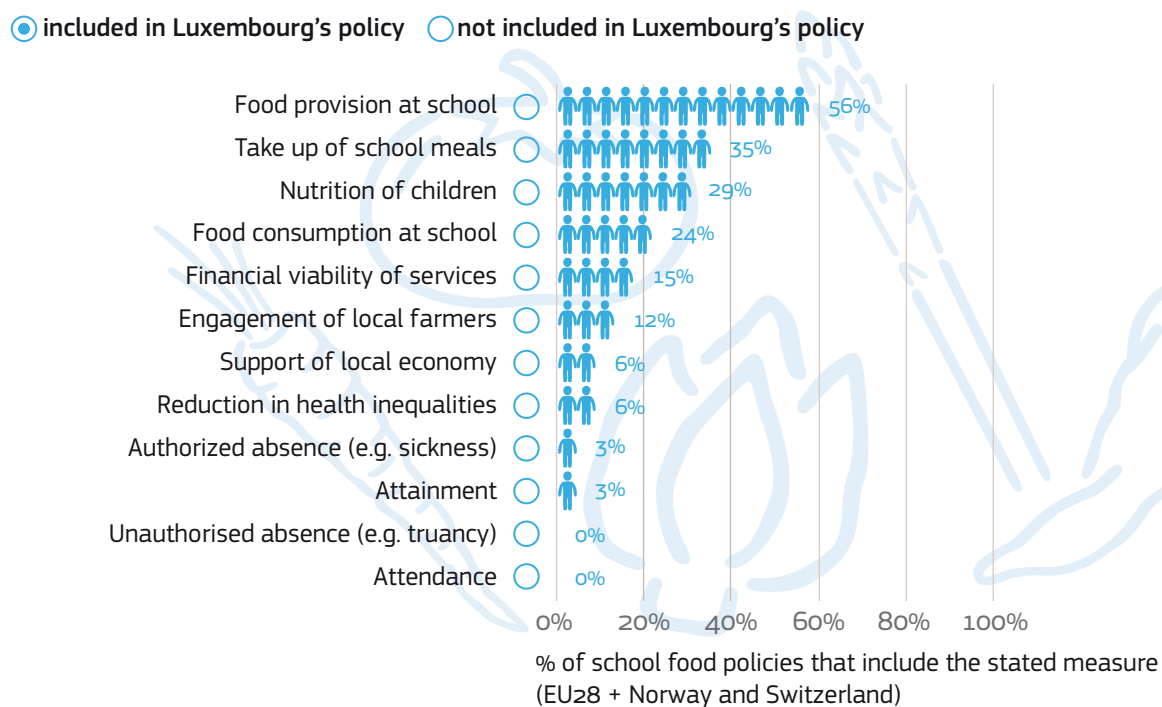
included in Luxembourg's policy  not included in Luxembourg's policy

Food provision at school 56%
Take up of school meals 35%
Nutrition of children 29%
Food consumption at school 24%
Financial viability of services 15%
Engagement of local farmers 12%
Support of local economy 6%
Reduction in health inequalities 6%
Authorized absence (e.g. sickness) 3%
Attainment 3%
Unauthorised absence (e.g. truancy) 0%
Attendance 0%

0% 20% 40% 60% 80% 100%

% of school food policies that include the stated measure (EU28 + Norway and Switzerland)